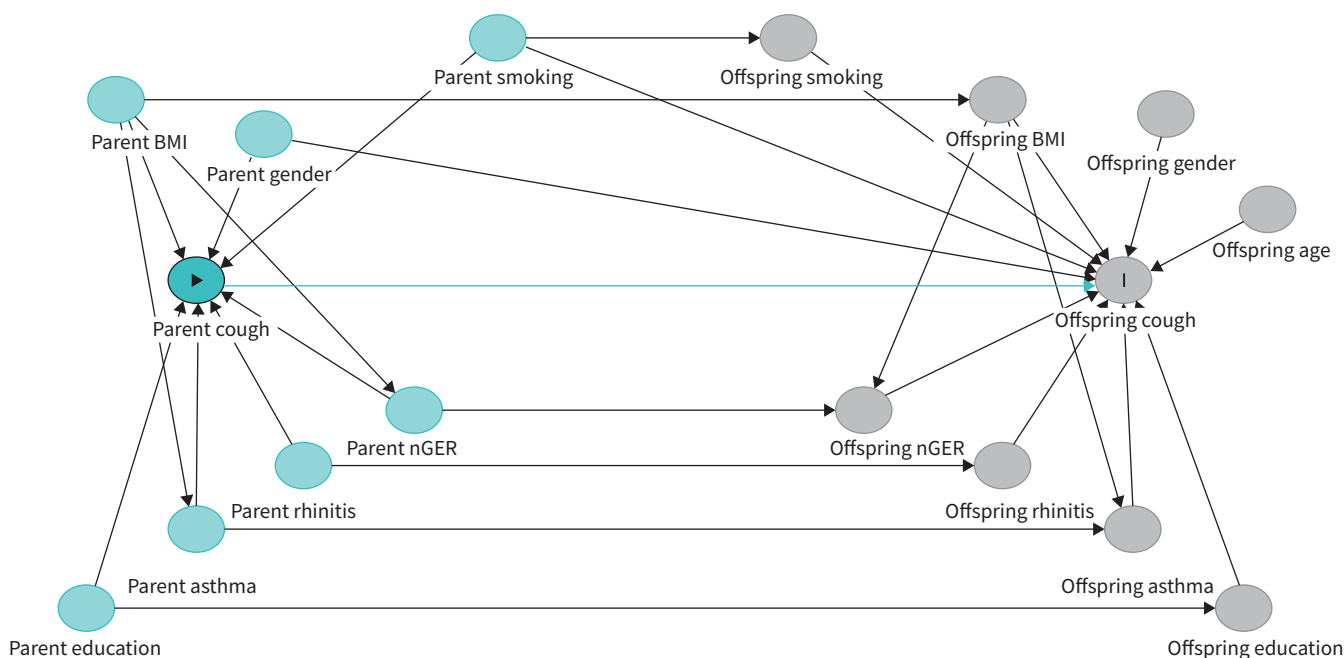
Parent smoking

Offspring smoking

Parent BMI

Offspring BMI

Parent gender

Offspring gender

Offspring age

I

Parent cough

Offspring cough

Parent nGER

Offspring nGER

Parent rhinitis

Offspring rhinitis

Parent asthma

Offspring asthma

Parent education

Offspring education